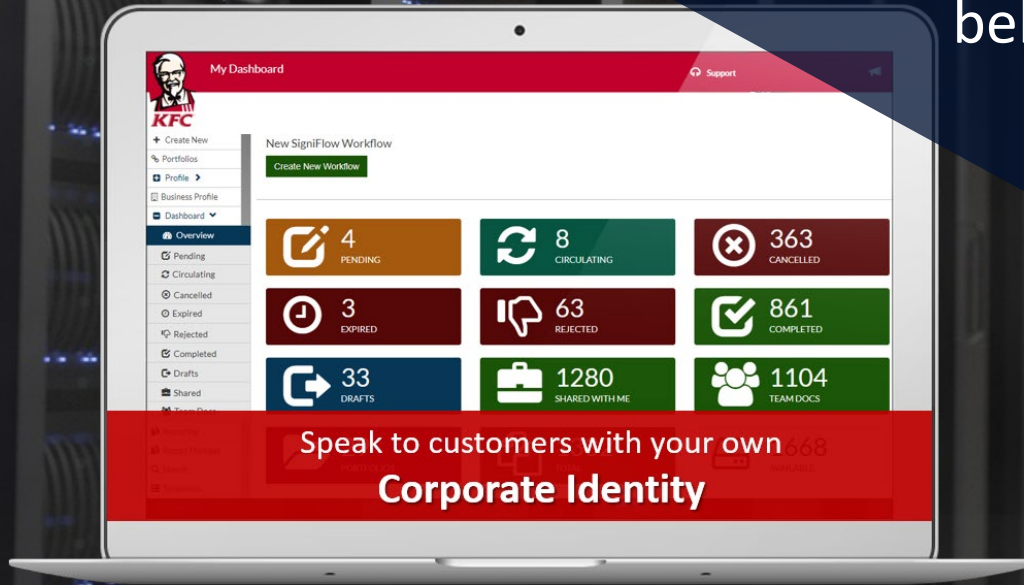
bel

KFC

My Dashboard

Support

+ Create New
Portfolios
Profile
Business Profile
Dashboard
Overview
Pending
Circulating
Cancelled
Expired
Rejected
Completed
Drafts
Shared
Team Docs

New SigniFlow Workflow

Create New Workflow

4
PENDING

8
CIRCULATING

363
CANCELLED

3
EXPIRED

63
REJECTED

861
COMPLETED

33
DRAFTS

1280
SHARED WITH ME

1104
TEAM DOCS

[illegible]668
AVAILABLE

Speak to customers with your own
Corporate Identity